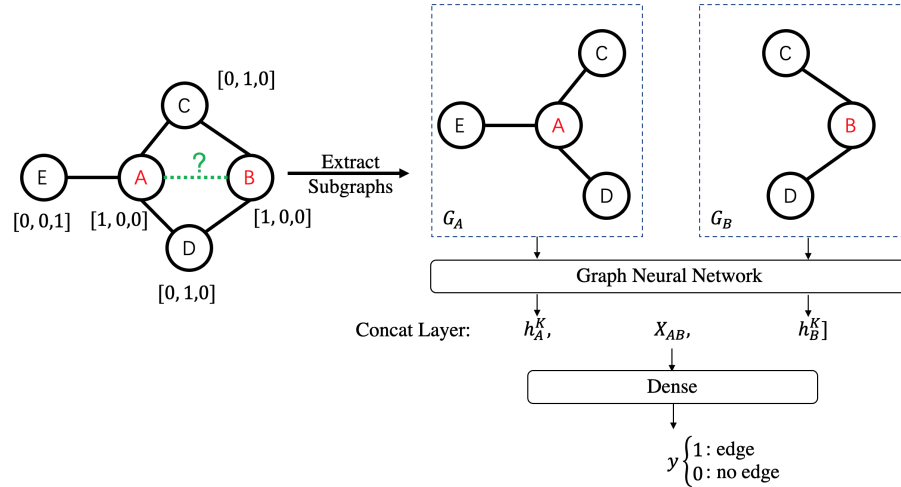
[0, 1, 0]

C

E

A

?

B

D

[0, 0, 1]

[1, 0, 0]

[1, 0, 0]

[0, 1, 0]

Extract Subgraphs

C

E

A

D

$G_A$

C

B

D

$G_B$

Graph Neural Network

Concat Layer: $h_A^K$, $X_{AB}$, $h_B^K$]

Dense

$y \begin{cases} 1: \text{edge} \\ 0: \text{no edge} \end{cases}$